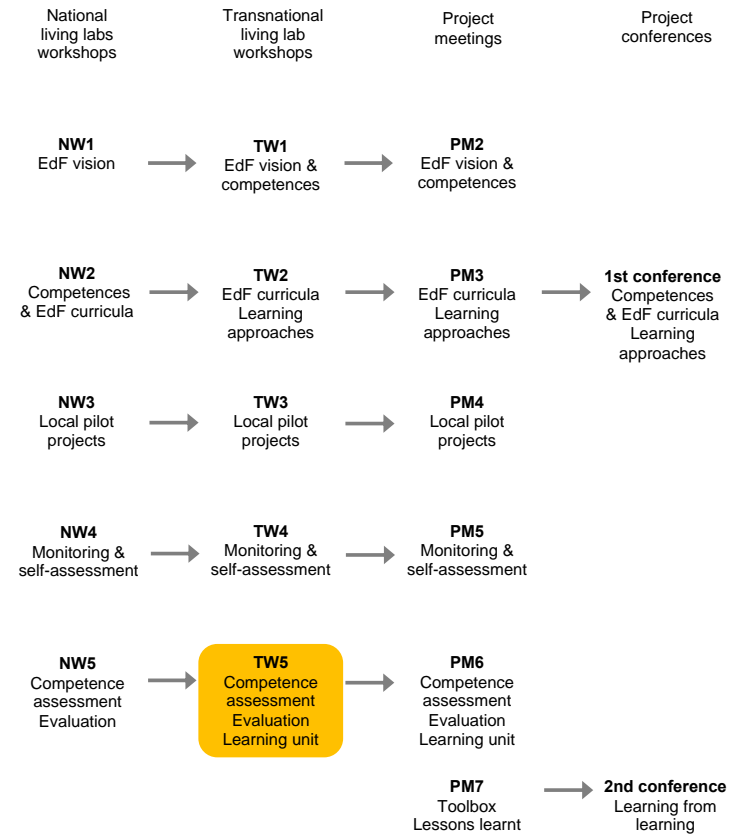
National living labs workshops

Transnational living lab workshops

Project meetings

Project conferences

**NW1**
EdF vision

**TW1**
EdF vision & competences

**PM2**
EdF vision & competences

**NW2**
Competences & EdF curricula

**TW2**
EdF curricula
Learning approaches

**PM3**
EdF curricula
Learning approaches

**1st conference**
Competences & EdF curricula
Learning approaches

**NW3**
Local pilot projects

**TW3**
Local pilot projects

**PM4**
Local pilot projects

**NW4**
Monitoring & self-assessment

**TW4**
Monitoring & self-assessment

**PM5**
Monitoring & self-assessment

**NW5**
Competence assessment
Evaluation

**TW5**
Competence assessment
Evaluation
Learning unit

**PM6**
Competence assessment
Evaluation
Learning unit

**PM7**
Toolbox
Lessons learnt

**2nd conference**
Learning from learning